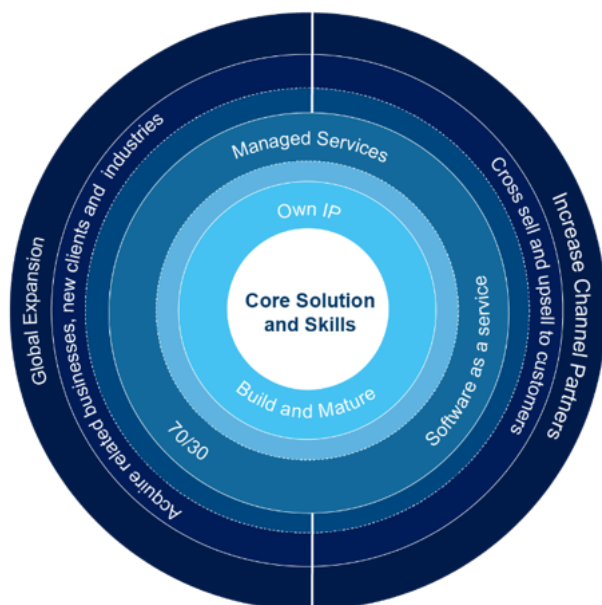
Core Solution and Skills

Own IP

Build and Mature

Managed Services

Software as a service

70/30

Acquire related businesses, new clients and industries

Cross sell and upsell to customers

Global Expansion

Increase Channel Partners